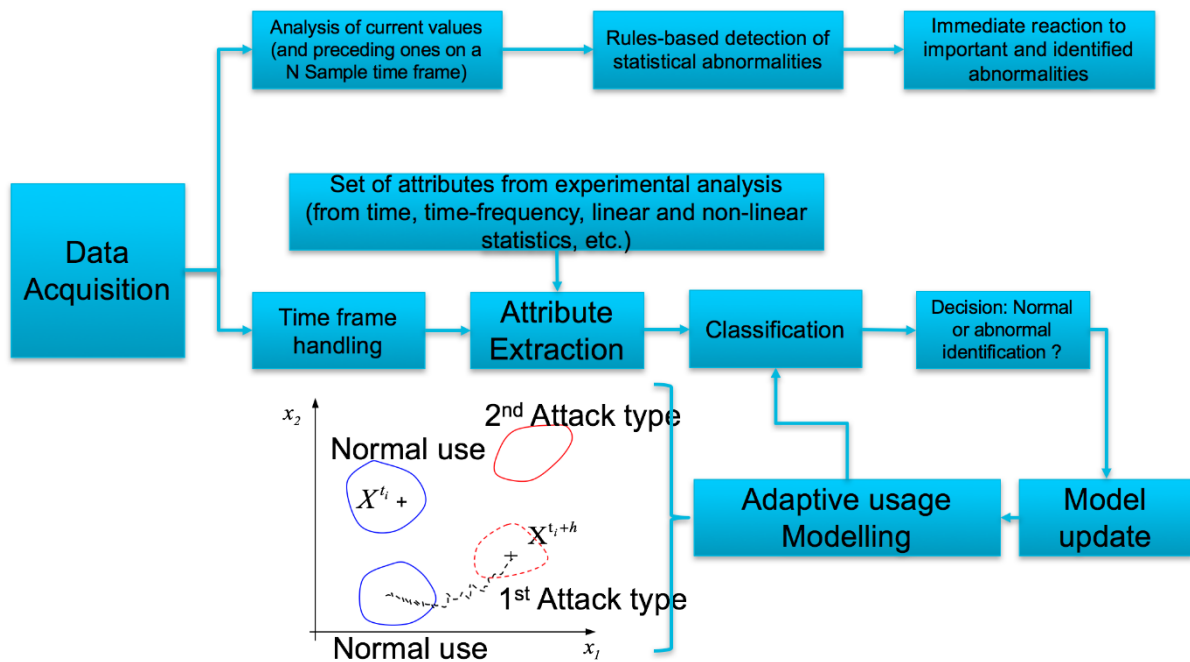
Analysis of current values (and preceding ones on a N Sample time frame)

Rules-based detection of statistical abnormalities

Immediate reaction to important and identified abnormalities

Data Acquisition

Set of attributes from experimental analysis (from time, time-frequency, linear and non-linear statistics, etc.)

Time frame handling

Attribute Extraction

Classification

Decision: Normal or abnormal identification ?

$x_2$

2$^{nd}$ Attack type

Normal use

$X^{t_i}$ +

$X^{t_i+h}$

+

1$^{st}$ Attack type

Normal use

$x_1$

Adaptive usage Modelling

Model update